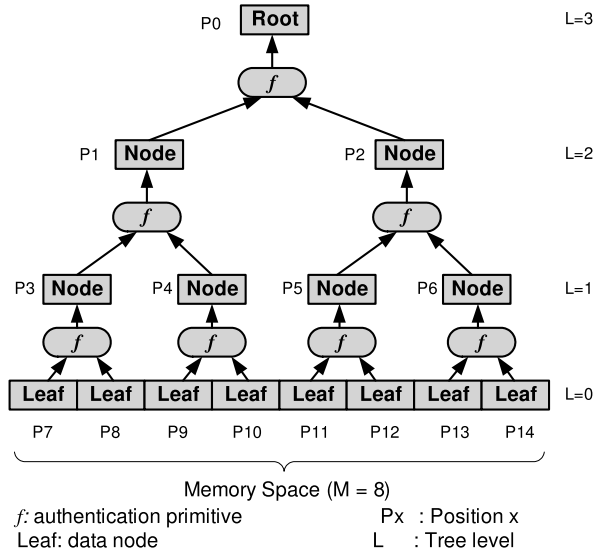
P0 Root L=3

$f$

P1 Node P2 Node L=2

$f$ $f$

P3 Node P4 Node P5 Node P6 Node L=1

$f$ $f$ $f$ $f$

Leaf Leaf Leaf Leaf Leaf Leaf Leaf Leaf L=0

P7 P8 P9 P10 P11 P12 P13 P14

Memory Space (M = 8)

$f$: authentication primitive Px : Position x

Leaf: data node L : Tree level